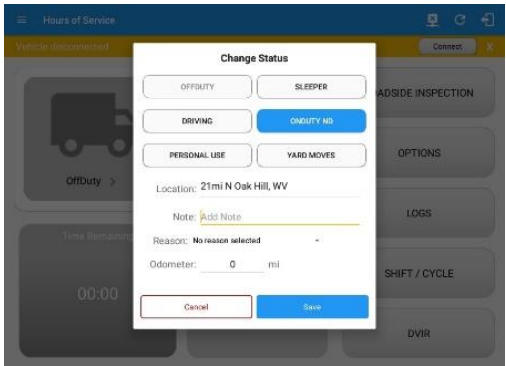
Hours of Service

Vehicle disconnected

Connect X

OffDuty >

Time Remaining

00:00

ADSIDE INSPECTION

OPTIONS

LOGS

SHIFT / CYCLE

DVIR

Change Status

OFFDUTY

SLEEPER

DRIVING

ONDUTY ND

PERSONAL USE

YARD MOVES

Location: 21mi N Oak Hill, WV

Note: Add Note

Reason: No reason selected

Odometer: 0 mi

Cancel

Save